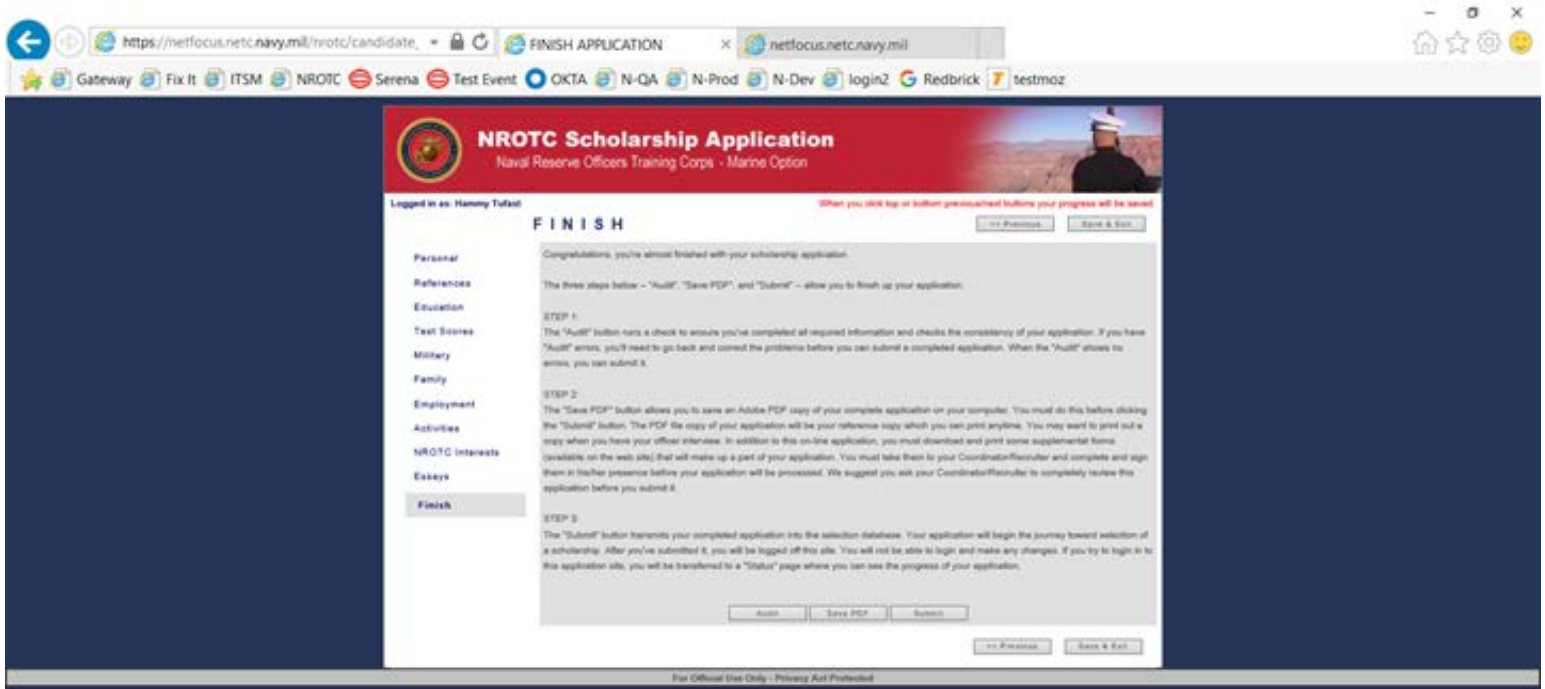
https://netfocus.netc.navy.mil/nrotc/candidate_

FINISH APPLICATION

netfocus.netc.navy.mil

Gateway Fix It ITSM NROTC Serena Test Event OKTA N-QA N-Prod N-Dev login2 Redbrick testmoz

NROTC Scholarship Application
Naval Reserve Officers Training Corps - Marine Option

Logged in as: Hammy Tufast

When you click top or bottom previous/next buttons your progress will be saved

FINISH

<< Previous Save & Exit

Personal
References
Education
Test Scores
Military
Family
Employment
Activities
NROTC Interests
Essays
Finish

Congratulations, you're almost finished with your scholarship application.

The three steps below -- "Audit", "Save PDF", and "Submit" -- allow you to finish up your application.

STEP 1:
The "Audit" button runs a check to ensure you've completed all required information and checks the consistency of your application. If you have "Audit" errors, you'll need to go back and correct the problems before you can submit a completed application. When the "Audit" shows no errors, you can submit it.

STEP 2:
The "Save PDF" button allows you to save an Adobe PDF copy of your complete application on your computer. You must do this before clicking the "Submit" button. The PDF file copy of your application will be your reference copy which you can print anytime. You may want to print out a copy when you have your officer interview. In addition to this on-line application, you must download and print some supplemental forms (available on the web site) that will make up a part of your application. You must take them to your Coordinator/Recruiter and complete and sign them in his/her presence before your application will be processed. We suggest you ask your Coordinator/Recruiter to completely review this application before you submit it.

STEP 3:
The "Submit" button transmits your completed application into the selection database. Your application will begin the journey toward selection of a scholarship. After you've submitted it, you will be logged off this site. You will not be able to login and make any changes. If you try to login in to this application site, you will be transferred to a "Status" page where you can see the progress of your application.

Audit Save PDF Submit

<< Previous Save & Exit

For Official Use Only - Privacy Act Protected